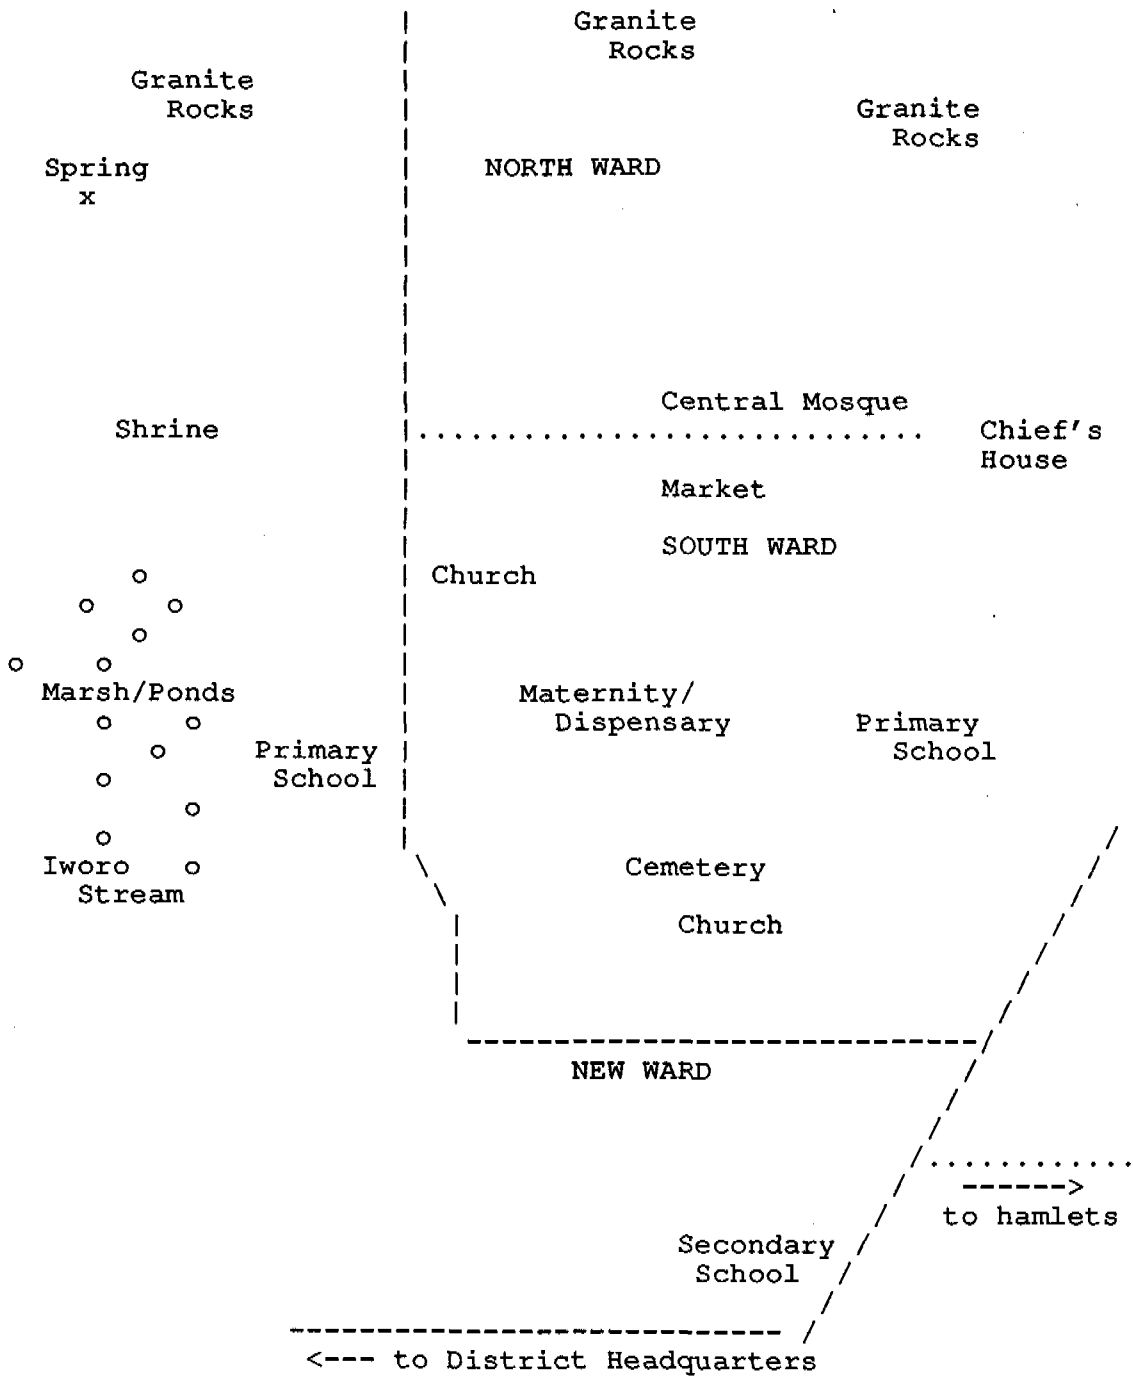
Granite Rocks

Granite Rocks

Granite Rocks

Spring
x

NORTH WARD

Central Mosque

Shrine

Chief's House

Market

SOUTH WARD

Church

Marsh/Ponds

Maternity/ Dispensary

Primary School

Primary School

Iworo Stream

Cemetery

Church

NEW WARD

------>
to hamlets

Secondary School

<--- to District Headquarters